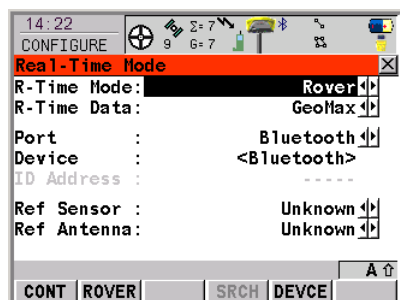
14:22
CONFIGURE
9
Σ=7
G=7

Real-Time Mode

R-Time Mode: Rover
R-Time Data: GeoMax

Port : Bluetooth
Device : <Bluetooth>
ID Address : -----

Ref Sensor : Unknown
Ref Antenna: Unknown

A⇧

CONT ROVER SRCH DEVCE